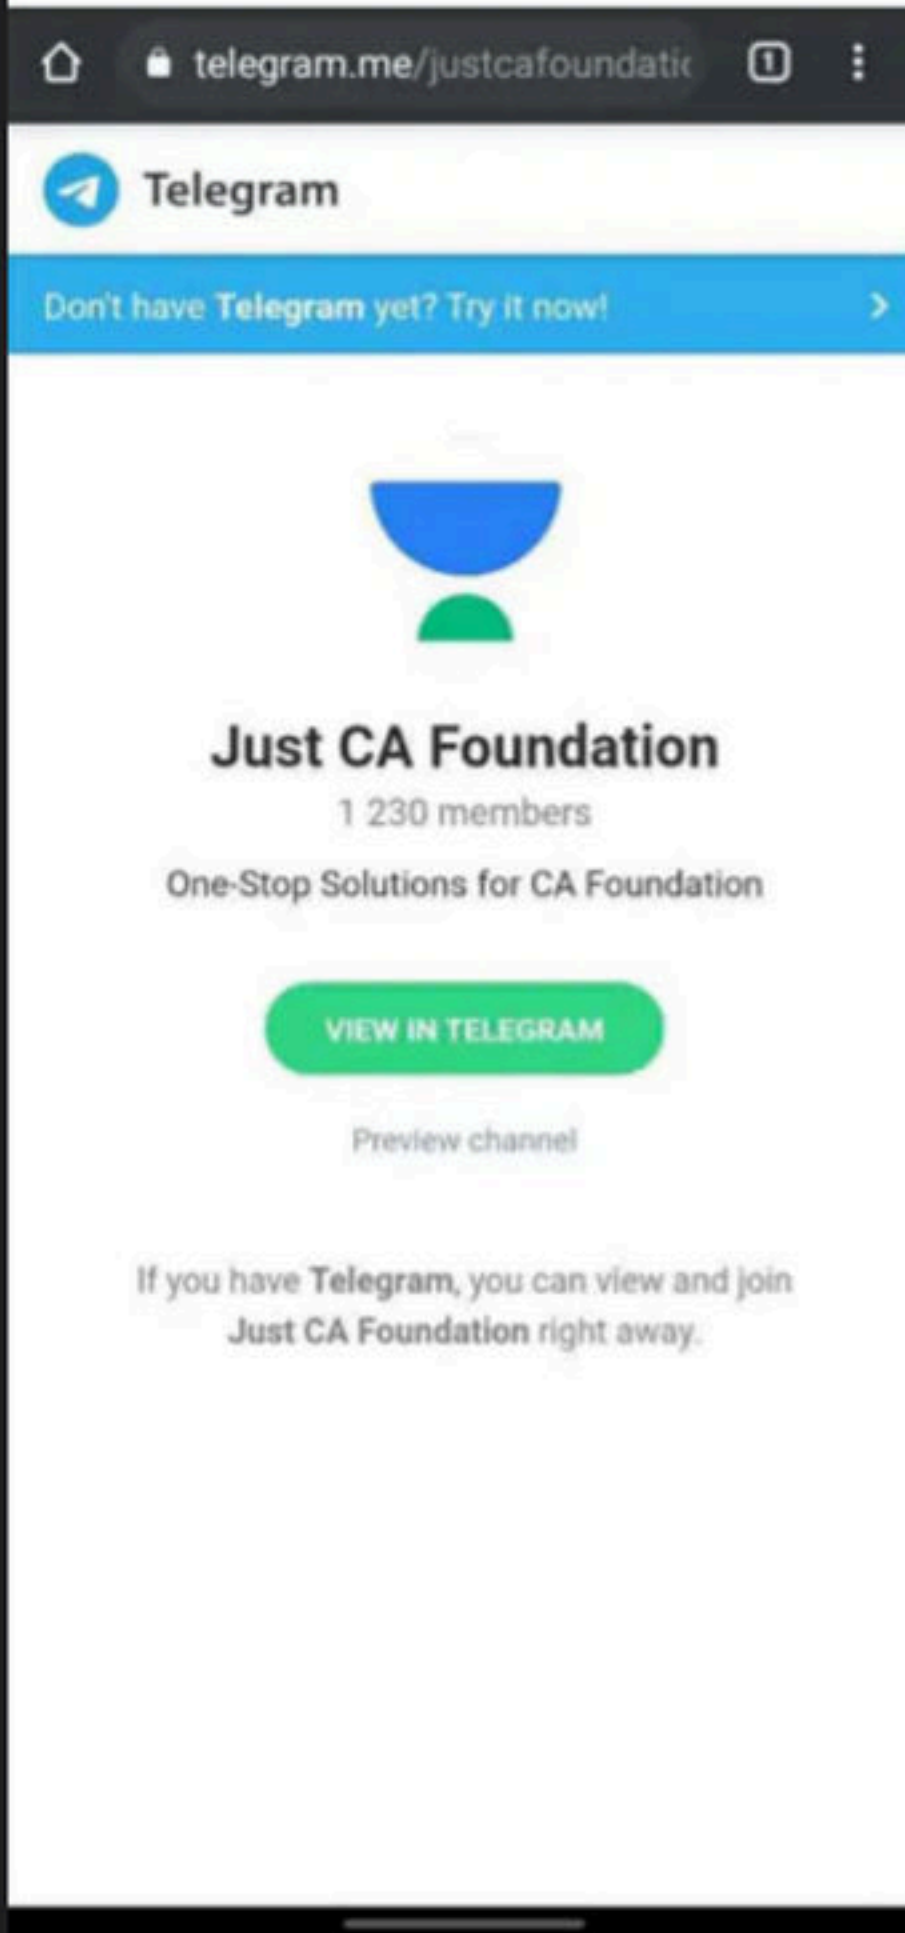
telegram.me/justcafoundatic

1

Telegram

Don't have Telegram yet? Try it now!

Just CA Foundation

1 230 members

One-Stop Solutions for CA Foundation

VIEW IN TELEGRAM

Preview channel

If you have Telegram, you can view and join Just CA Foundation right away.